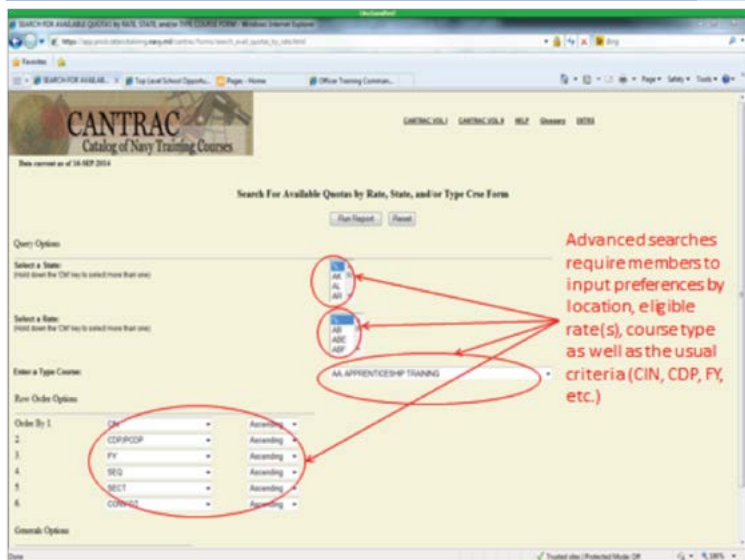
SEARCH FOR AVAILABLE QUOTAS by RATE, STATE and/or TYPE COURSE FORM - Windows Internet Explorer

Favorites

SEARCH FOR AVAILAB...   Top Level School Opportu...   Pages - Home   Officer Training Comman...

CANTRAC
Catalog of Navy Training Courses

Data current as of 16-SEP-2014

CANTRAC VOL I   CANTRAC VOL II   HELP   Glossary   EXITS

Search For Available Quotas by Rate, State, and/or Type Crse Form

Run Report   Reset

Query Options

Select a State:
(Hold down the 'Ctrl' key to select more than one)

AK
AL
AR

Select a Rate:
(Hold down the 'Ctrl' key to select more than one)

AB
ABE
ABF

Enter a Type Course:

AA APPRENTICESHIP TRAINING

Row Order Options

Order By 1.   CIN   Ascending
2.   CDP/PCDP   Ascending
3.   FY   Ascending
4.   SEQ   Ascending
5.   SECT   Ascending
6.   CONVST   Ascending

Generate Options

Advanced searches require members to input preferences by location, eligible rate(s), course type as well as the usual criteria (CIN, CDP, FY, etc.)

Done   Trusted sites | Protected Mode: Off   100%